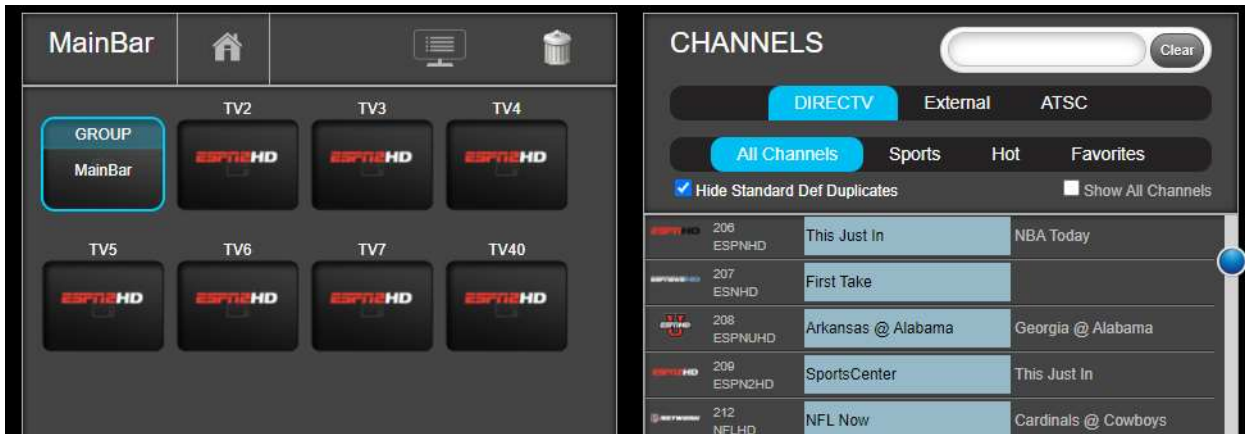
MainBar

GROUP
MainBar

TV2
ESPN2HD

TV3
ESPN2HD

TV4
ESPN2HD

TV5
ESPN2HD

TV6
ESPN2HD

TV7
ESPN2HD

TV40
ESPN2HD

CHANNELS

Clear

DIRECTV External ATSC

All Channels Sports Hot Favorites

Hide Standard Def Duplicates

Show All Channels

| | | | |
|---|---|---|---|
| ESPNHD | 206 ESPNHD | This Just In | NBA Today |
| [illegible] | 207 ESNHD | First Take | |
| ESPNU | 208 ESPNUHD | Arkansas @ Alabama | Georgia @ Alabama |
| ESPN2HD | 209 ESPN2HD | SportsCenter | This Just In |
| NFL NETWORK | 212 NFLHD | NFL Now | Cardinals @ Cowboys |